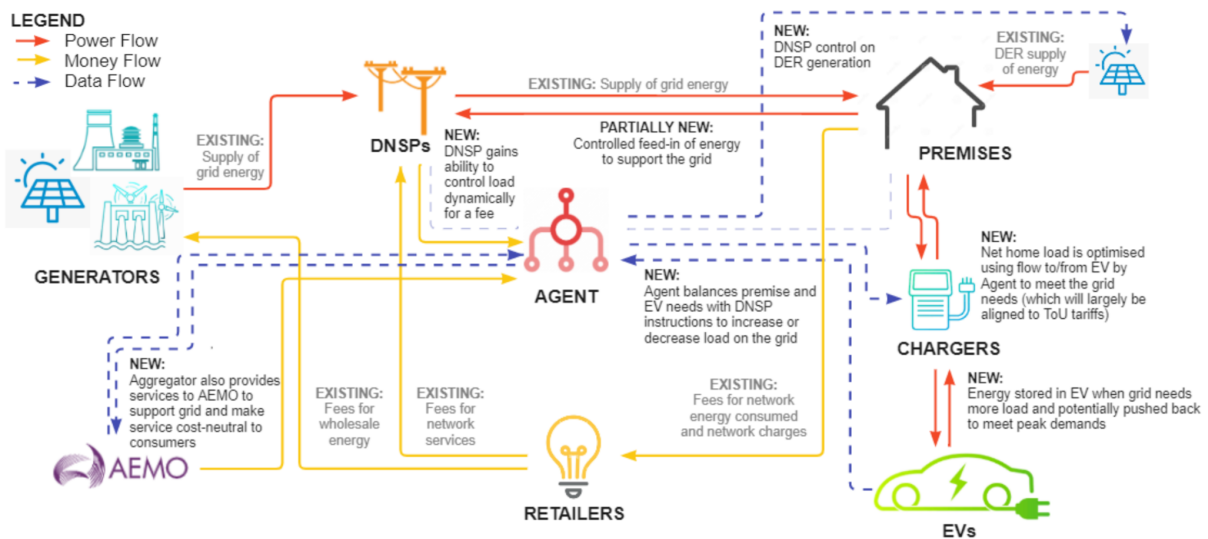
LEGEND
Power Flow
Money Flow
Data Flow

GENERATORS

EXISTING: Supply of grid energy

DNSPs

NEW: DNSP gains ability to control load dynamically for a fee

EXISTING: Supply of grid energy

PARTIALLY NEW: Controlled feed-in of energy to support the grid

NEW: DNSP control on DER generation

EXISTING: DER supply of energy

PREMISES

AGENT

NEW: Agent balances premise and EV needs with DNSP instructions to increase or decrease load on the grid

NEW: Net home load is optimised using flow to/from EV by Agent to meet the grid needs (which will largely be aligned to ToU tariffs)

CHARGERS

NEW: Energy stored in EV when grid needs more load and potentially pushed back to meet peak demands

NEW: Aggregator also provides services to AEMO to support grid and make service cost-neutral to consumers

AEMO

EXISTING: Fees for wholesale energy

EXISTING: Fees for network services

EXISTING: Fees for network energy consumed and network charges

RETAILERS

EVs